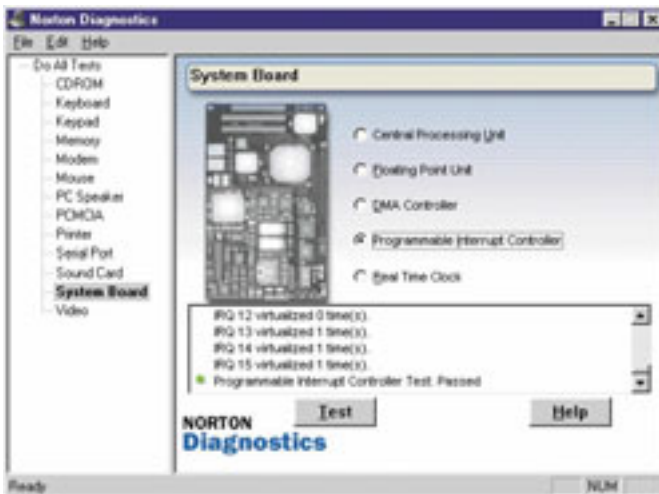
Norton Diagnostics

File Edit Help

Do All Tests
CDROM
Keyboard
Keypad
Memory
Modem
Mouse
PC Speaker
PCMCIA
Printer
Serial Port
Sound Card
System Board
Video

System Board

Central Processing Unit

Floating Point Unit

DMA Controller

Programmable Interrupt Controller

Real Time Clock

IRQ 12 virtualized 0 time(s).
IRQ 13 virtualized 1 time(s).
IRQ 14 virtualized 1 time(s).
IRQ 15 virtualized 1 time(s).
Programmable Interrupt Controller Test: Passed

Test

Help

NORTON
Diagnostics

Ready

NUM